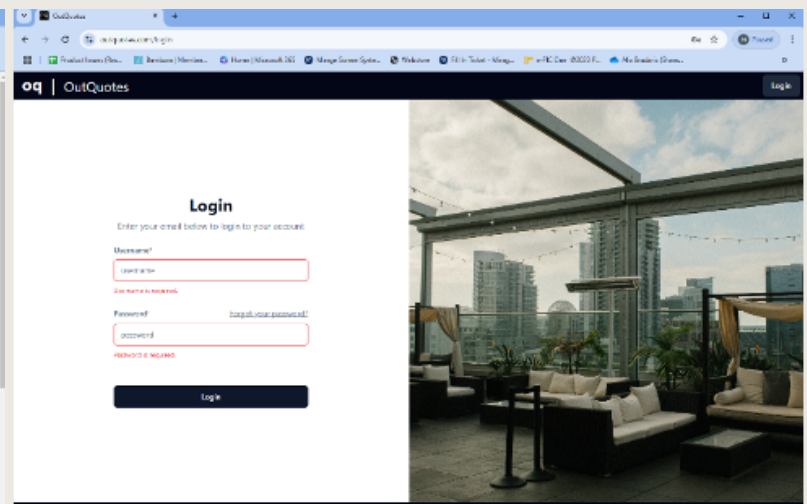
OutQuotes

outquotes.com/login

Product Issues (Res... Bambora | Member... Home | Microsoft 365 Mirage Screen Syste... Webstore FE In Ticket - Mirage... e-PIC Dev ©2023 F... My Brokers (Share...

Paused

oq | OutQuotes

Login

Login

Enter your email below to login to your account

Username*

username

Username is required.

Password*

Forgot your password?

password

Password is required.

Login